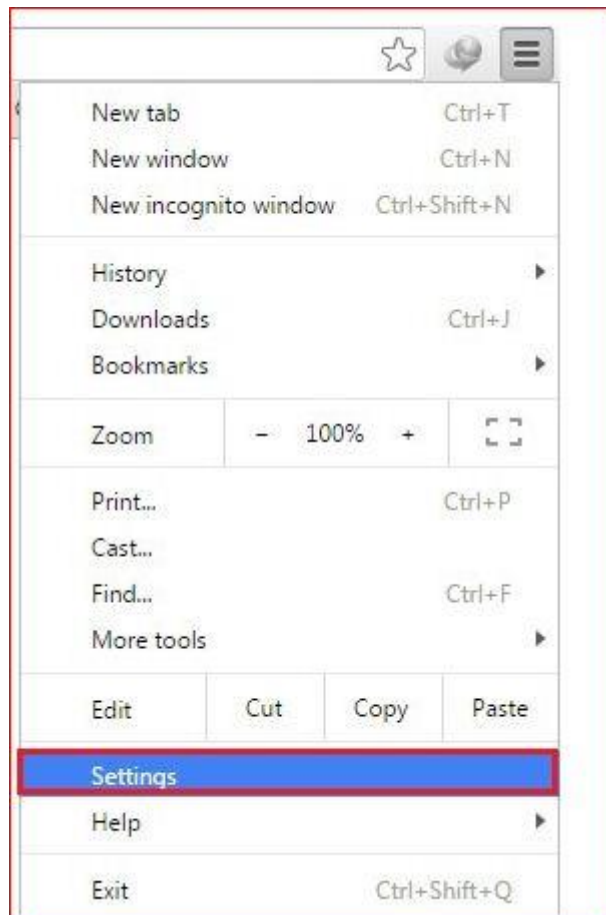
New tab Ctrl+T
New window Ctrl+N
New incognito window Ctrl+Shift+N

History
Downloads Ctrl+J
Bookmarks

Zoom – 100% +

Print... Ctrl+P
Cast...
Find... Ctrl+F
More tools

Edit Cut Copy Paste

Settings
Help

Exit Ctrl+Shift+Q